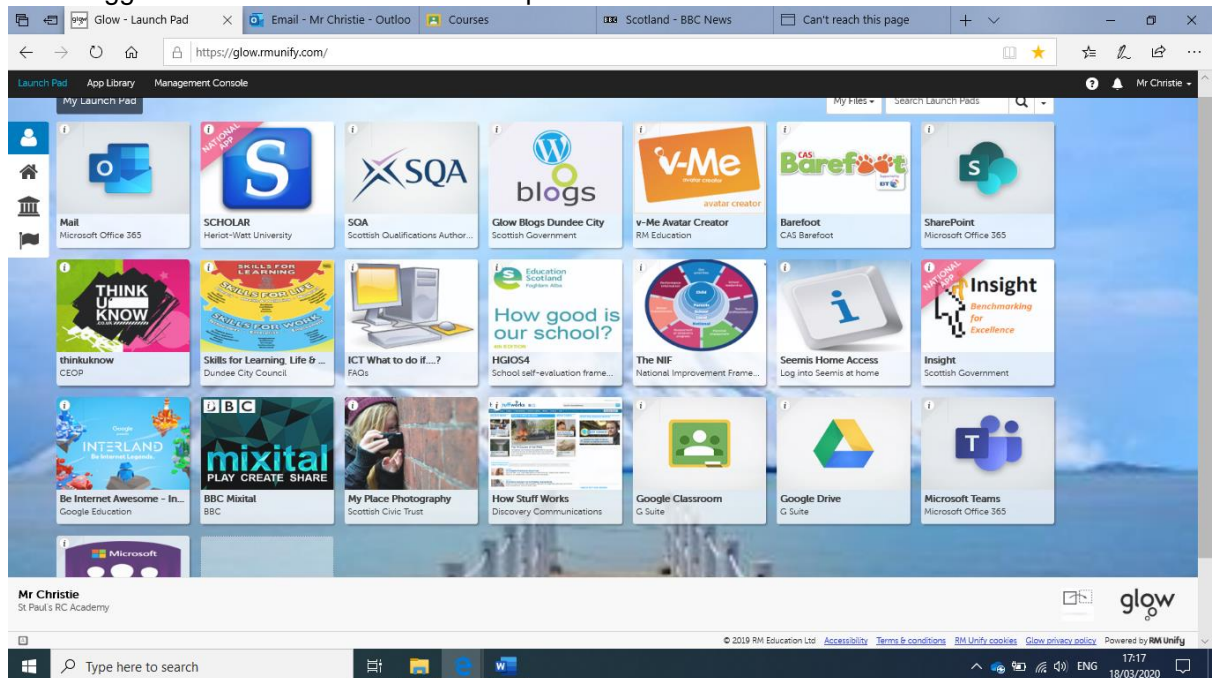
Glow - Launch Pad
Email - Mr Christie - Outloo
Courses
Scotland - BBC News
Can't reach this page
https://glow.rmunify.com/

Launch Pad App Library Management Console
Mr Christie

My Launch Pad
My Files
Search Launch Pads

Mail
Microsoft Office 365

NATIONAL APP
S
SCHOLAR
Heriot-Watt University

SQA
SQA
Scottish Qualifications Author...

blogs
Glow Blogs Dundee City
Scottish Government

v-Me
avatar creator
v-Me Avatar Creator
RM Education

CAS Barefoot
Barefoot
CAS Barefoot

SharePoint
Microsoft Office 365

THINK U KNOW
thinkuknow
CEOP

SKILLS FOR LEARNING
SKILLS FOR LIFE
SKILLS FOR WORK
Skills for Learning, Life & ...
Dundee City Council

ICT What to do if....?
FAQs

Education Scotland
How good is our school?
HGIOS4
School self-evaluation frame...

The NIF
National Improvement Frame...

Seemis Home Access
Log into Seemis at home

NATIONAL APP
Insight
Benchmarking for Excellence
Insight
Scottish Government

INTERLAND
Be Internet Awesome - In...
Google Education

BBC
mixital
PLAY CREATE SHARE
BBC Mixital
BBC

My Place Photography
Scottish Civic Trust

How Stuff Works
Discovery Communications

Google Classroom
G Suite

Google Drive
G Suite

Microsoft Teams
Microsoft Office 365

Microsoft

Mr Christie
St Paul's RC Academy
glow

© 2019 RM Education Ltd Accessibility Terms & conditions RM Unify cookies Glow privacy policy Powered by RM Unify

Type here to search
ENG 17:17 18/03/2020